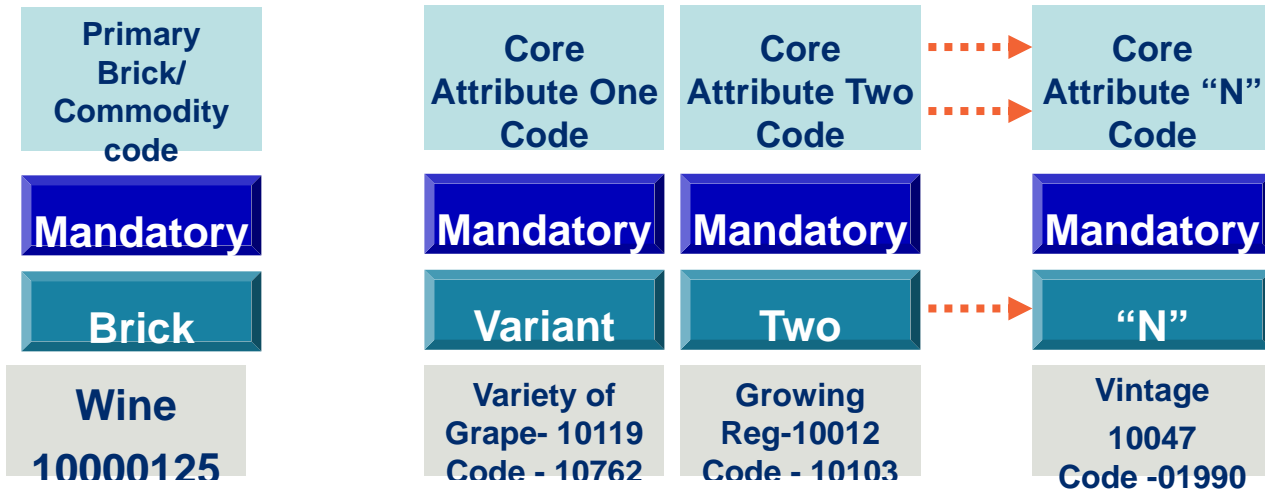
Primary Brick/ Commodity code

Mandatory

Brick

Wine 10000125

Core Attribute One Code

Mandatory

Variant

Variety of Grape- 10119 Code - 10762

Core Attribute Two Code

Mandatory

Two

Growing Reg-10012 Code - 10103

Core Attribute "N" Code

Mandatory

"N"

Vintage 10047 Code -01990